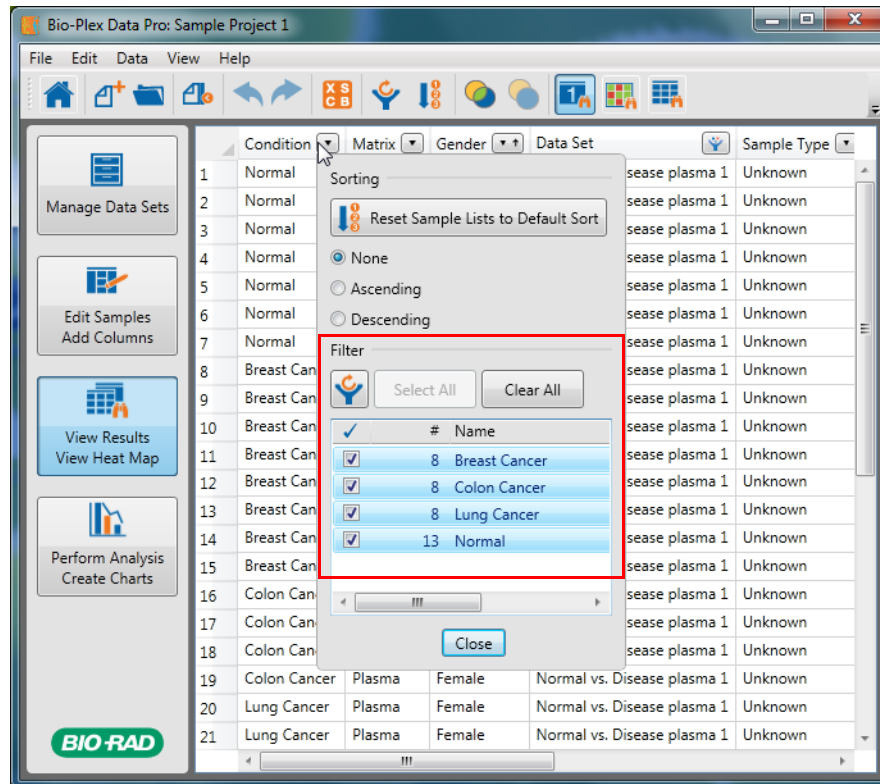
Bio-Plex Data Pro: Sample Project 1

File Edit Data View Help

Manage Data Sets

Edit Samples
Add Columns

View Results
View Heat Map

Perform Analysis
Create Charts

BIO-RAD

| | Condition | Matrix | Gender | Data Set | Sample Type |
|---|---|---|---|---|---|
| 1 | Normal | | | sease plasma 1 | Unknown |
| 2 | Normal | | | sease plasma 1 | Unknown |
| 3 | Normal | | | sease plasma 1 | Unknown |
| 4 | Normal | | | sease plasma 1 | Unknown |
| 5 | Normal | | | sease plasma 1 | Unknown |
| 6 | Normal | | | sease plasma 1 | Unknown |
| 7 | Normal | | | sease plasma 1 | Unknown |
| 8 | Breast Can | | | sease plasma 1 | Unknown |
| 9 | Breast Can | | | sease plasma 1 | Unknown |
| 10 | Breast Can | | | sease plasma 1 | Unknown |
| 11 | Breast Can | | | sease plasma 1 | Unknown |
| 12 | Breast Can | | | sease plasma 1 | Unknown |
| 13 | Breast Can | | | sease plasma 1 | Unknown |
| 14 | Breast Can | | | sease plasma 1 | Unknown |
| 15 | Breast Can | | | sease plasma 1 | Unknown |
| 16 | Colon Can | | | sease plasma 1 | Unknown |
| 17 | Colon Can | | | sease plasma 1 | Unknown |
| 18 | Colon Can | | | sease plasma 1 | Unknown |
| 19 | Colon Cancer | Plasma | Female | Normal vs. Disease plasma 1 | Unknown |
| 20 | Lung Cancer | Plasma | Female | Normal vs. Disease plasma 1 | Unknown |
| 21 | Lung Cancer | Plasma | Female | Normal vs. Disease plasma 1 | Unknown |

Sorting

Reset Sample Lists to Default Sort

None
Ascending
Descending

Filter

Select All
Clear All

| ✓ | # | Name |
|---|---|---|
| ☑ | 8 | Breast Cancer |
| ☑ | 8 | Colon Cancer |
| ☑ | 8 | Lung Cancer |
| ☑ | 13 | Normal |

Close